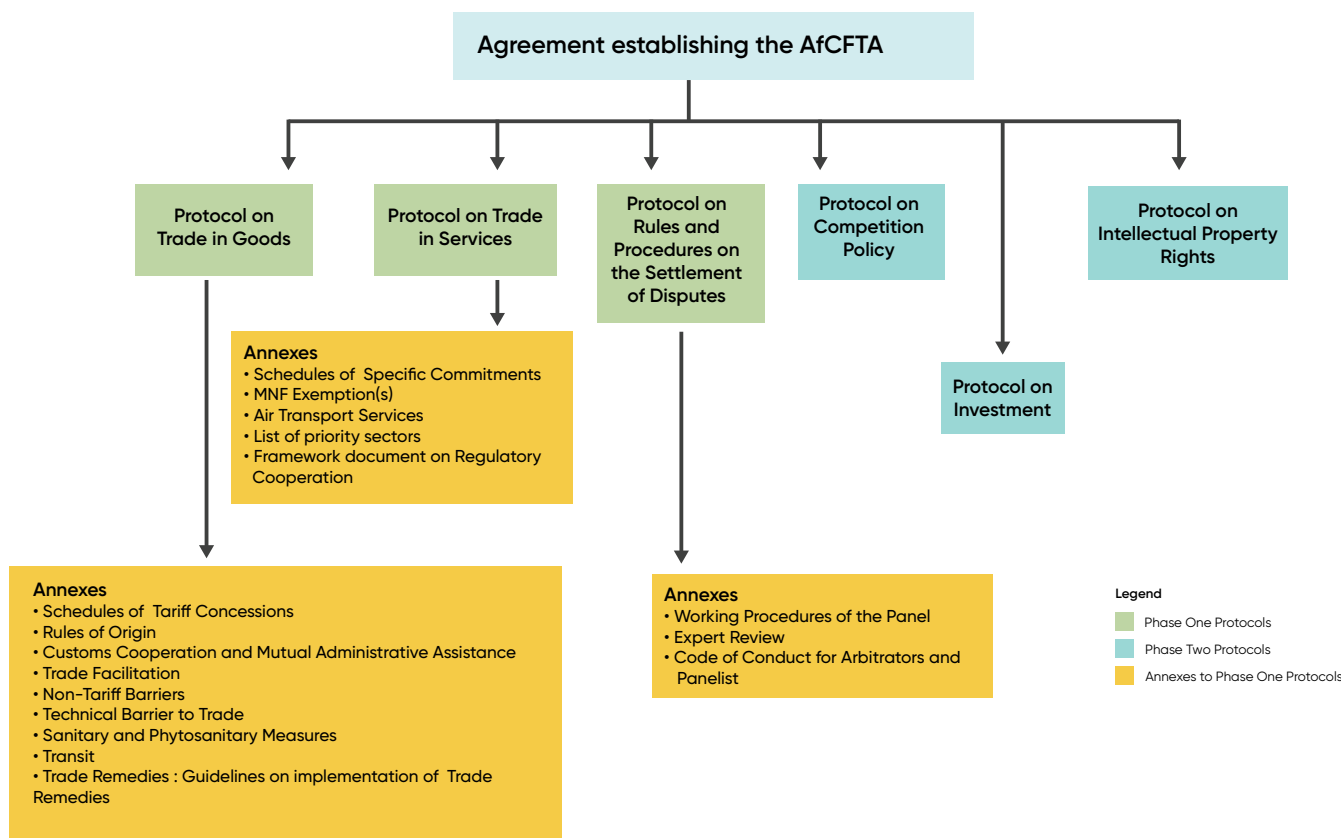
Agreement establishing the AfCFTA

Protocol on Trade in Goods

Protocol on Trade in Services

Protocol on Rules and Procedures on the Settlement of Disputes

Protocol on Competition Policy

Protocol on Intellectual Property Rights

Protocol on Investment

Annexes
• Schedules of Specific Commitments
• MNF Exemption(s)
• Air Transport Services
• List of priority sectors
• Framework document on Regulatory Cooperation

Annexes
• Schedules of Tariff Concessions
• Rules of Origin
• Customs Cooperation and Mutual Administrative Assistance
• Trade Facilitation
• Non-Tariff Barriers
• Technical Barrier to Trade
• Sanitary and Phytosanitary Measures
• Transit
• Trade Remedies : Guidelines on implementation of Trade Remedies

Annexes
• Working Procedures of the Panel
• Expert Review
• Code of Conduct for Arbitrators and Panelist

Legend
Phase One Protocols
Phase Two Protocols
Annexes to Phase One Protocols